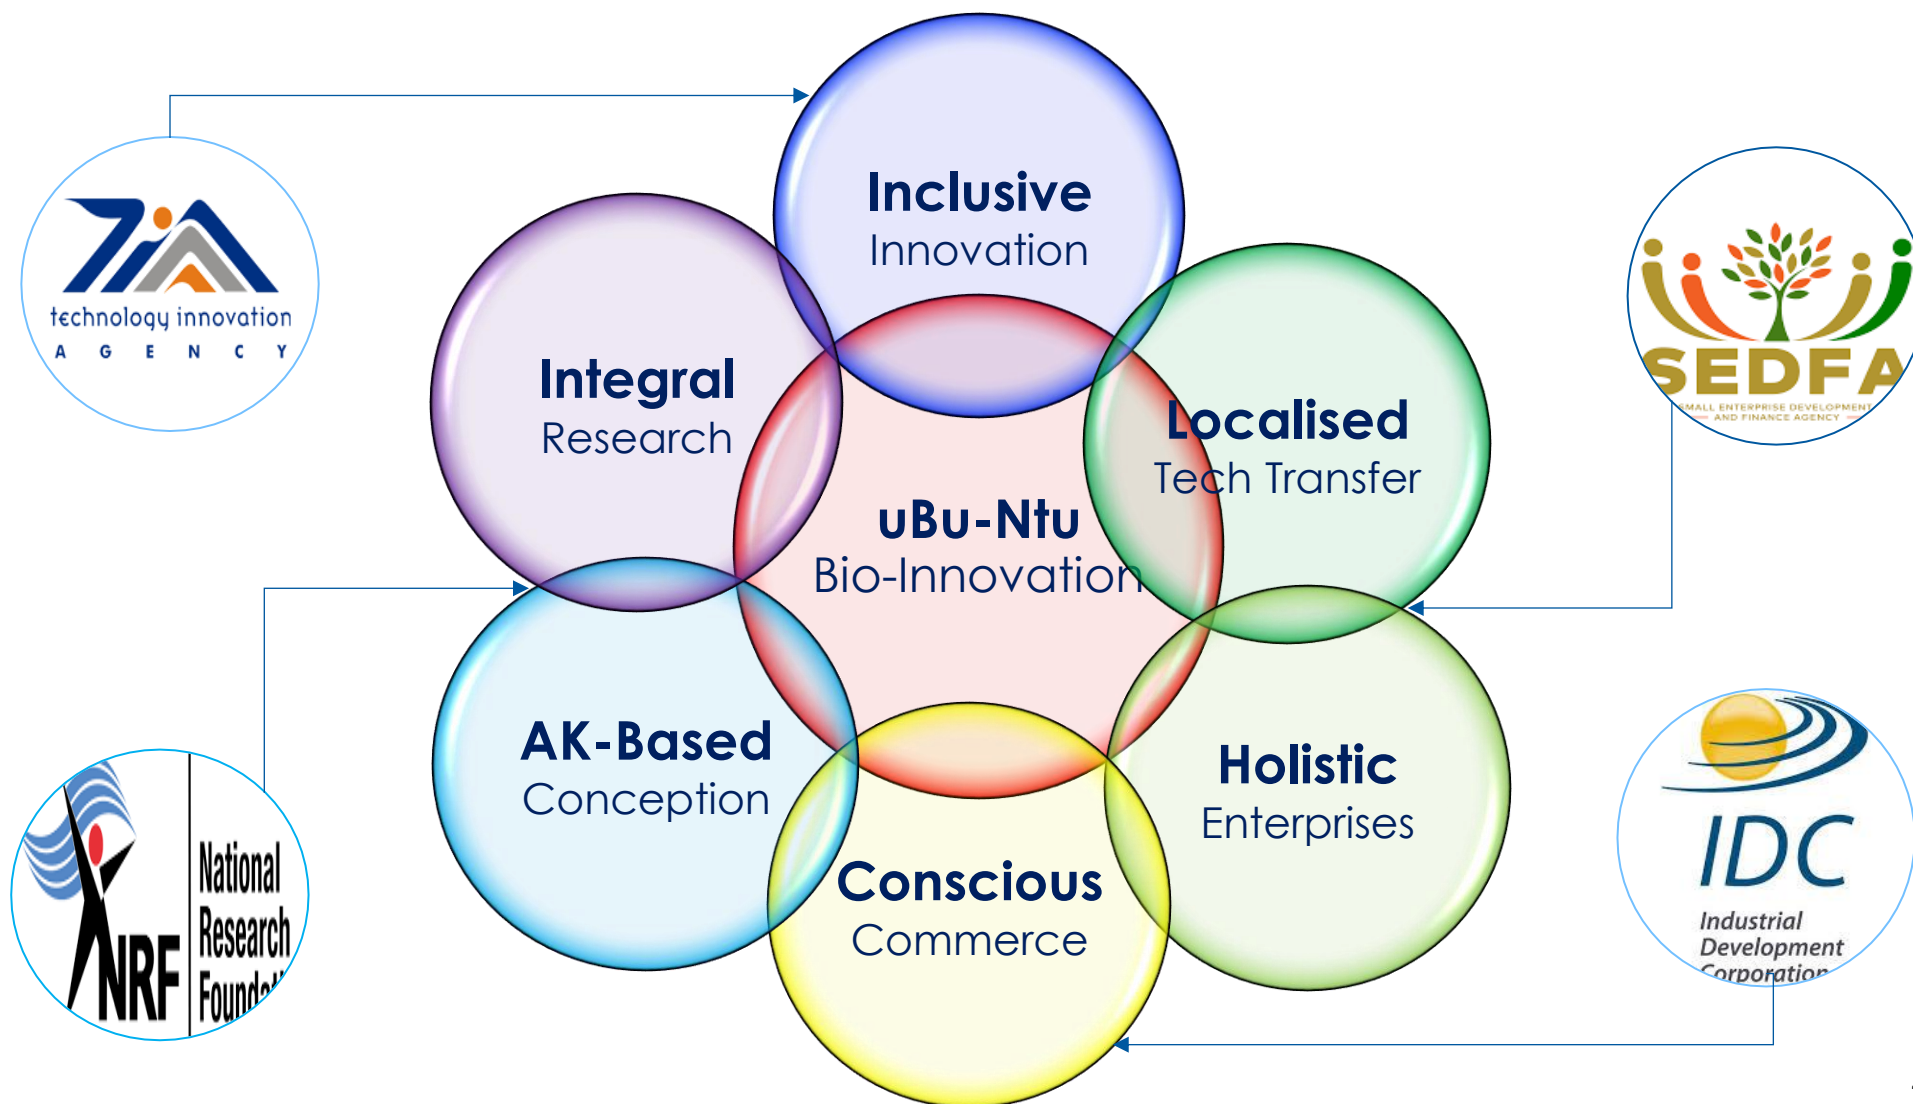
technology innovation
A G E N C Y

Inclusive
Innovation

Integral
Research

Localised
Tech Transfer

SEDFA
SMALL ENTERPRISE DEVELOPMENT AND FINANCE AGENCY

uBu-Ntu
Bio-Innovation

AK-Based
Conception

Holistic
Enterprises

Conscious
Commerce

NRF
National
Research
Found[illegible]

IDC
Industrial
Development
Corporation